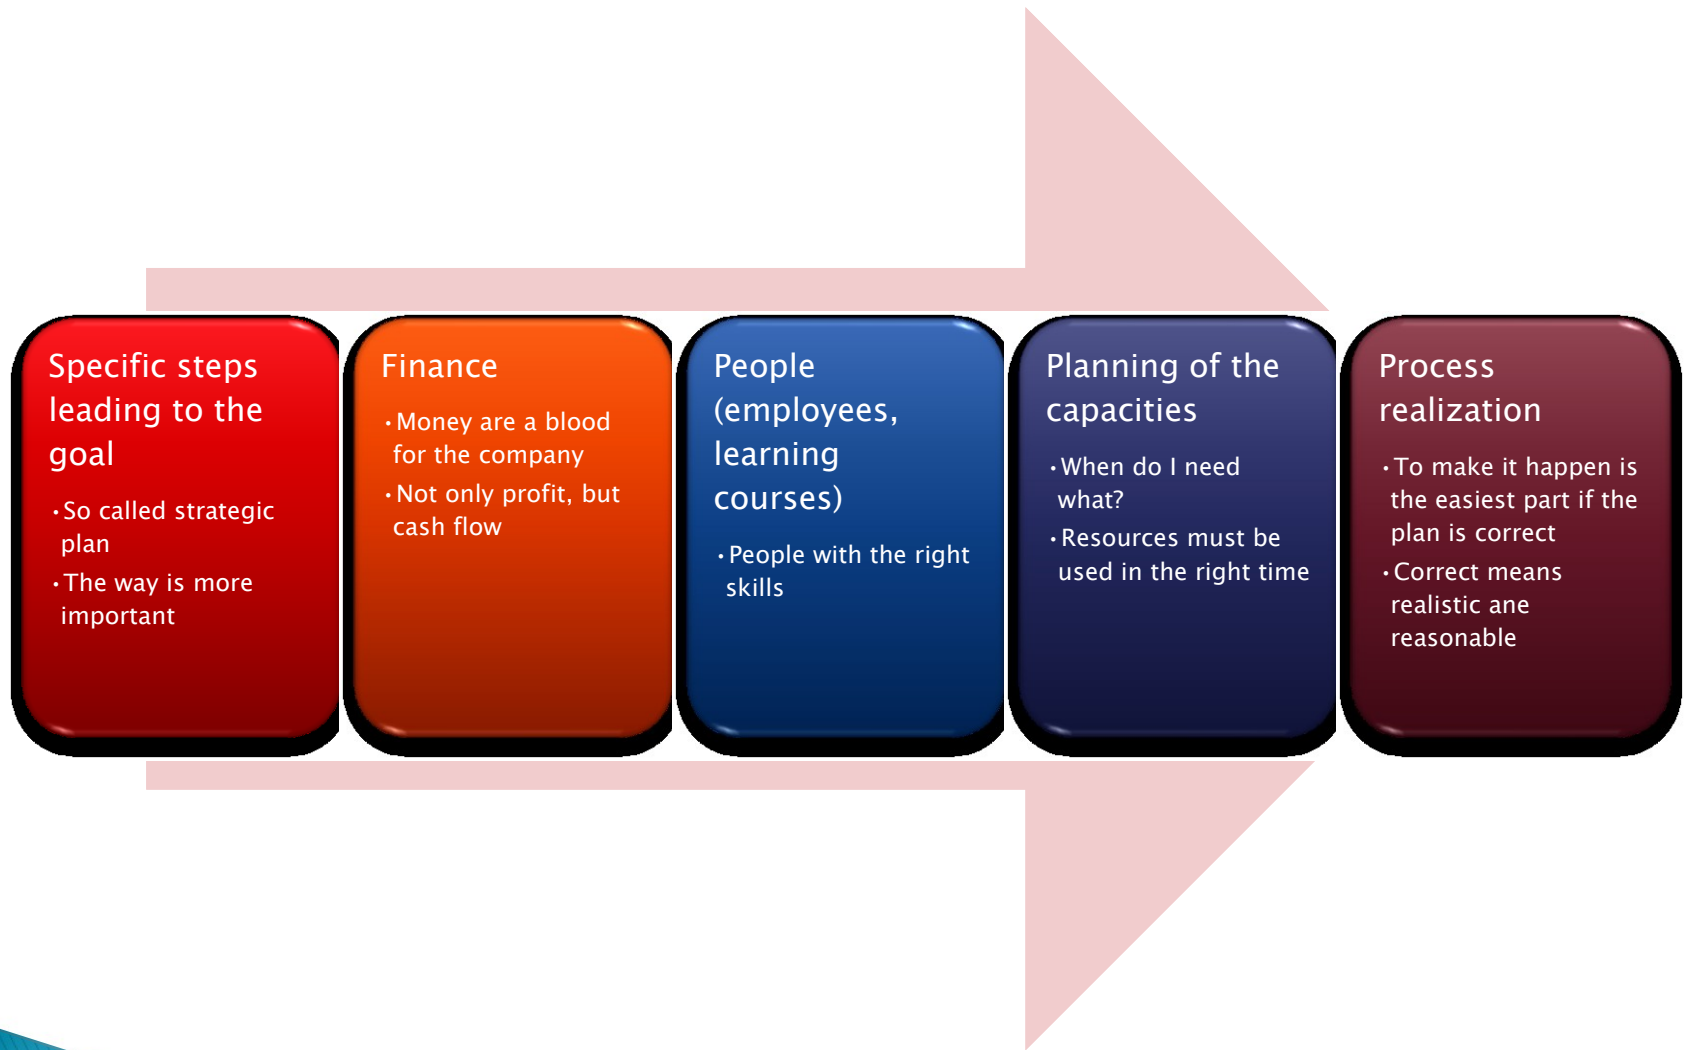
Specific steps leading to the goal

• So called strategic plan
• The way is more important

Finance

• Money are a blood for the company
• Not only profit, but cash flow

People (employees, learning courses)

• People with the right skills

Planning of the capacities

• When do I need what?
• Resources must be used in the right time

Process realization

• To make it happen is the easiest part if the plan is correct
• Correct means realistic ane reasonable